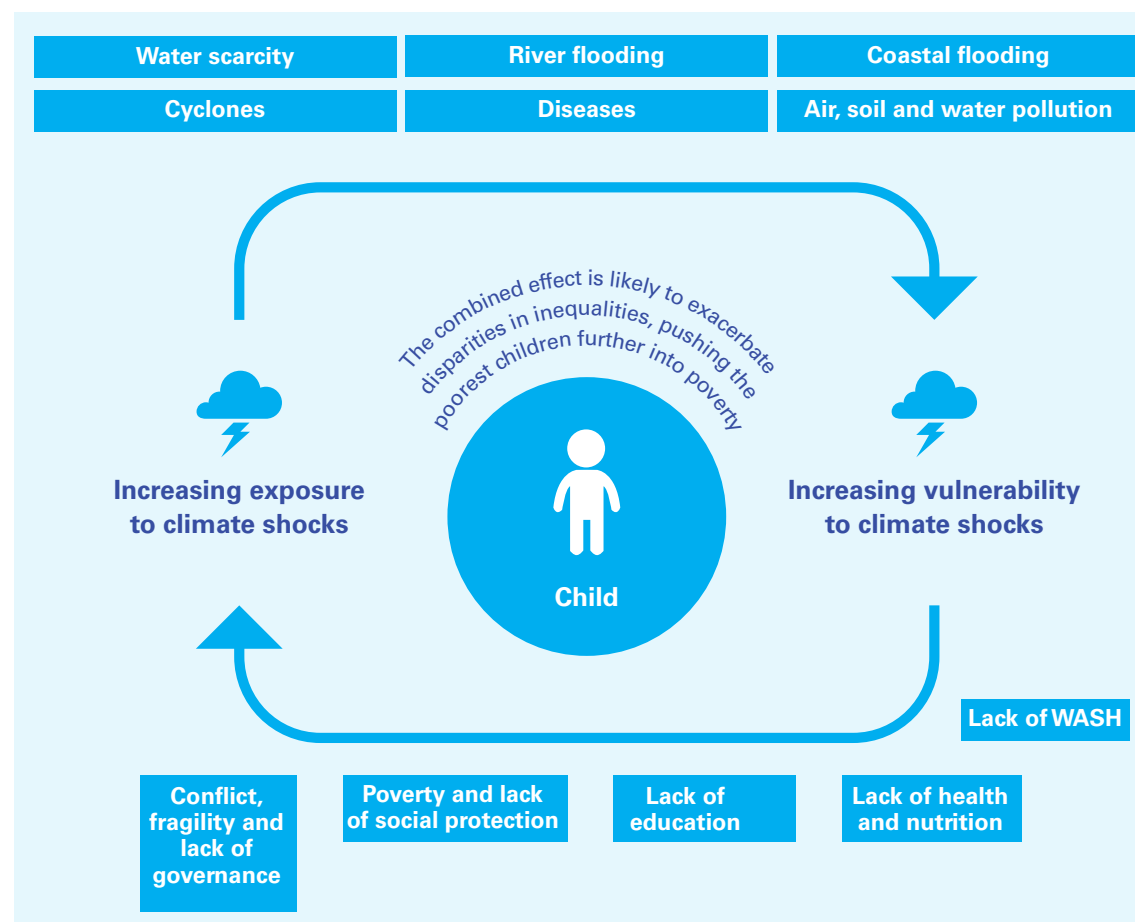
| Water scarcity | River flooding | Coastal flooding |
|---|---|---|
| Cyclones | Diseases | Air, soil and water pollution |

The combined effect is likely to exacerbate disparities in inequalities, pushing the poorest children further into poverty

Increasing exposure to climate shocks

Child

Increasing vulnerability to climate shocks

Lack of WASH

Conflict, fragility and lack of governance

Poverty and lack of social protection

Lack of education

Lack of health and nutrition